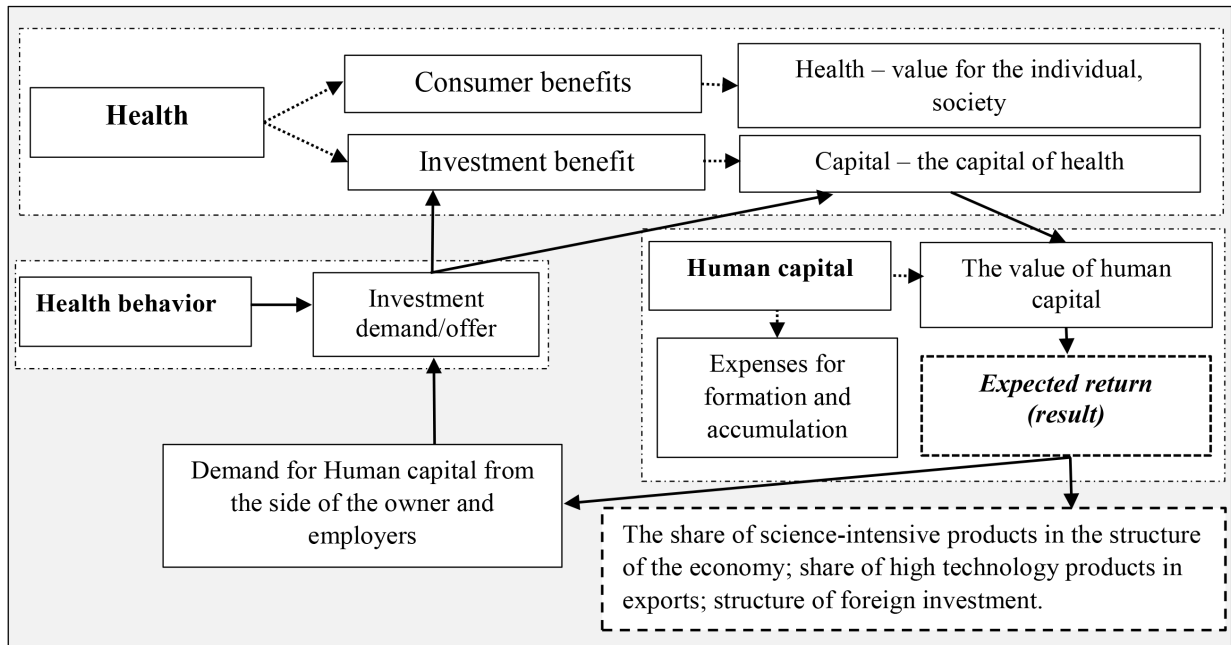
Health

Consumer benefits

Health – value for the individual, society

Investment benefit

Capital – the capital of health

Health behavior

Investment demand/offer

Human capital

The value of human capital

Expenses for formation and accumulation

***Expected return (result)***

Demand for Human capital from the side of the owner and employers

The share of science-intensive products in the structure of the economy; share of high technology products in exports; structure of foreign investment.